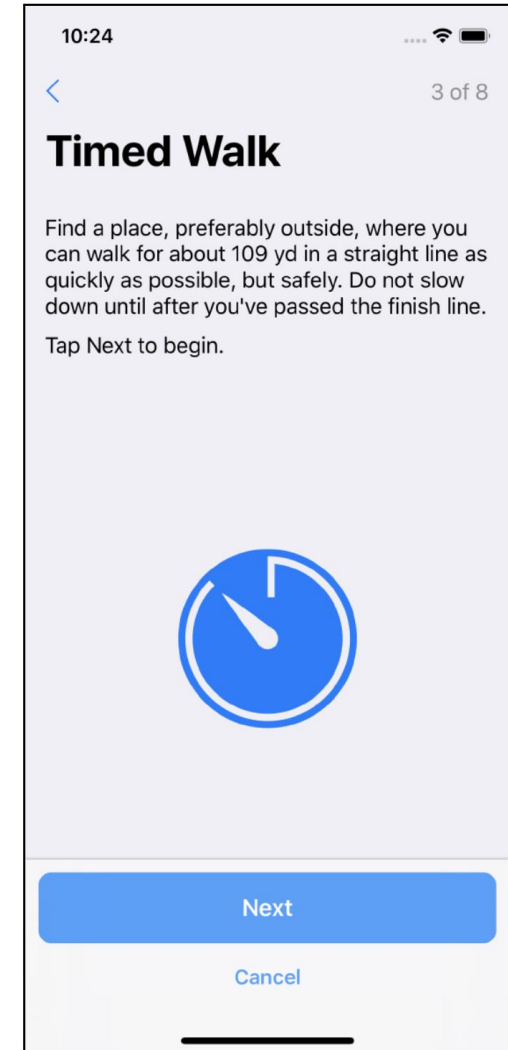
10:24

<

3 of 8

Timed Walk

Find a place, preferably outside, where you can walk for about 109 yd in a straight line as quickly as possible, but safely. Do not slow down until after you've passed the finish line.

Tap Next to begin.

Next

Cancel